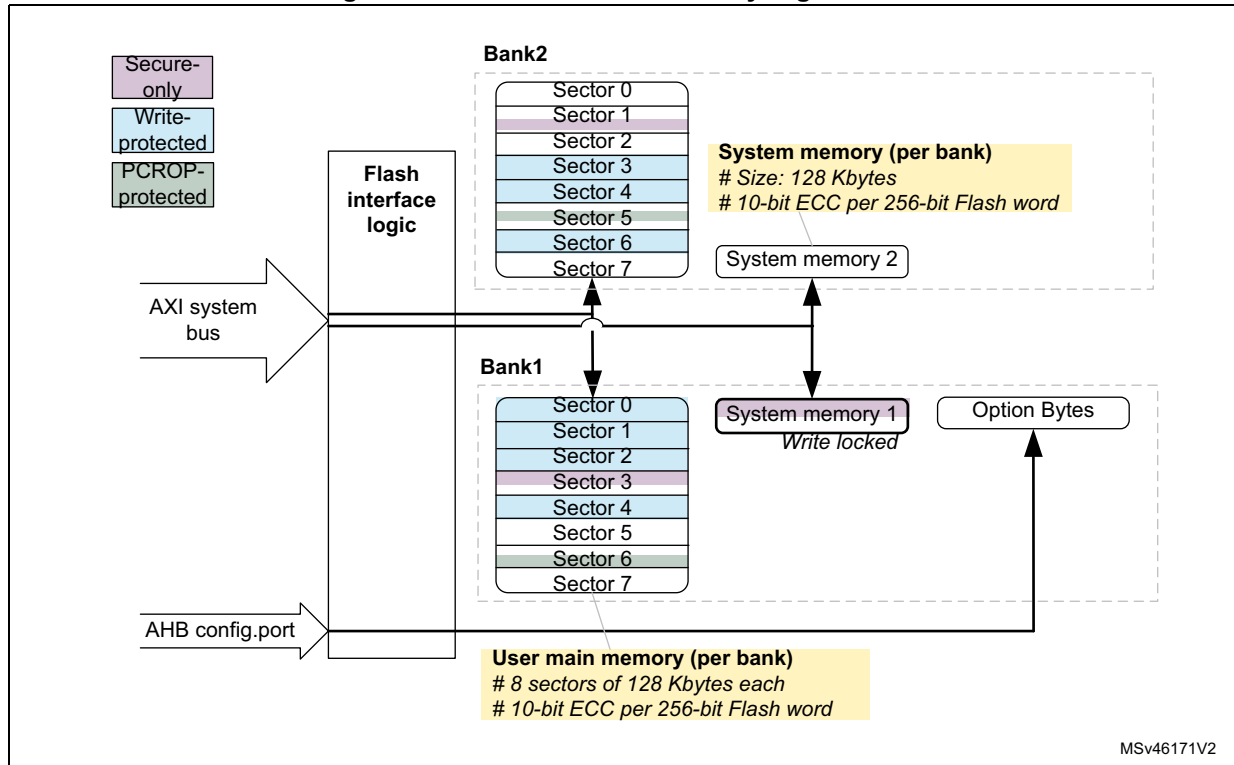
Secure-only

Write-protected

PCROP-protected

Flash interface logic

Bank2

Sector 0
Sector 1
Sector 2
Sector 3
Sector 4
Sector 5
Sector 6
Sector 7

System memory (per bank)
# Size: 128 Kbytes
# 10-bit ECC per 256-bit Flash word

System memory 2

AXI system bus

Bank1

Sector 0
Sector 1
Sector 2
Sector 3
Sector 4
Sector 5
Sector 6
Sector 7

System memory 1
Write locked

Option Bytes

AHB config.port

User main memory (per bank)
# 8 sectors of 128 Kbytes each
# 10-bit ECC per 256-bit Flash word

MSv46171V2